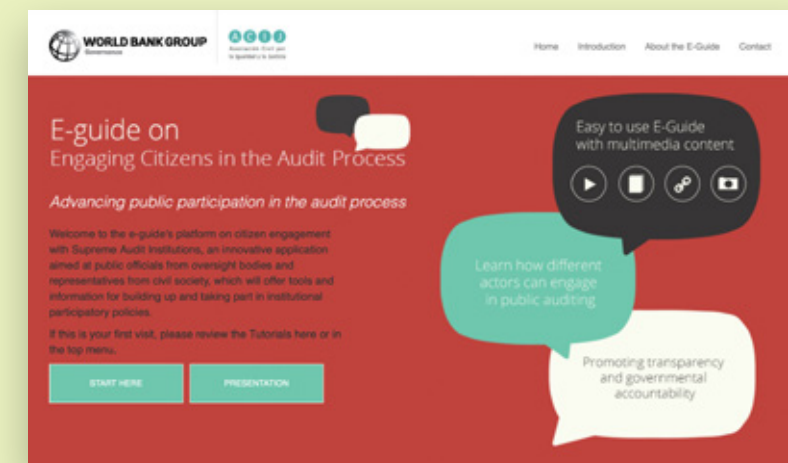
WORLD BANK GROUP
Governance

ACIJ
Asociación Civil por la Igualdad y la Justicia

Home Introduction About the E-Guide Contact

E-guide on
Engaging Citizens in the Audit Process

Advancing public participation in the audit process

Welcome to the e-guide's platform on citizen engagement with Supreme Audit Institutions, an innovative application aimed at public officials from oversight bodies and representatives from civil society, which will offer tools and information for building up and taking part in institutional participatory policies.

If this is your first visit, please review the Tutorials here or in the top menu.

START HERE

PRESENTATION

Easy to use E-Guide with multimedia content

Learn how different actors can engage in public auditing

Promoting transparency and governmental accountability